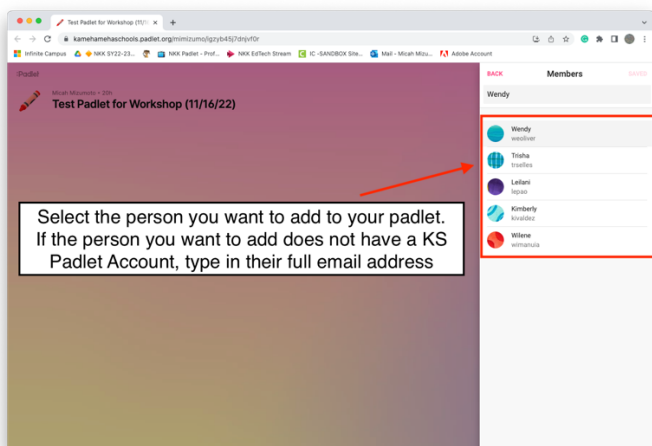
Test Padlet for Workshop (11/1

kamehamehaschools.padlet.org/mimizumo/igzyb45j7dnjvf0r

Infinite Campus NKK SY22-23... NKK Padlet - Prof... NKK EdTech Stream IC -SANDBOX Site... Mail - Micah Mizu... Adobe Account

Padlet

Micah Mizumoto • 20h
Test Padlet for Workshop (11/16/22)

BACK Members SAVE

Wendy

Wendy
weoliver

Trisha
trselles

Leilani
lepao

Kimberly
kivaldez

Wilene
wimanuia

Select the person you want to add to your padlet. If the person you want to add does not have a KS Padlet Account, type in their full email address